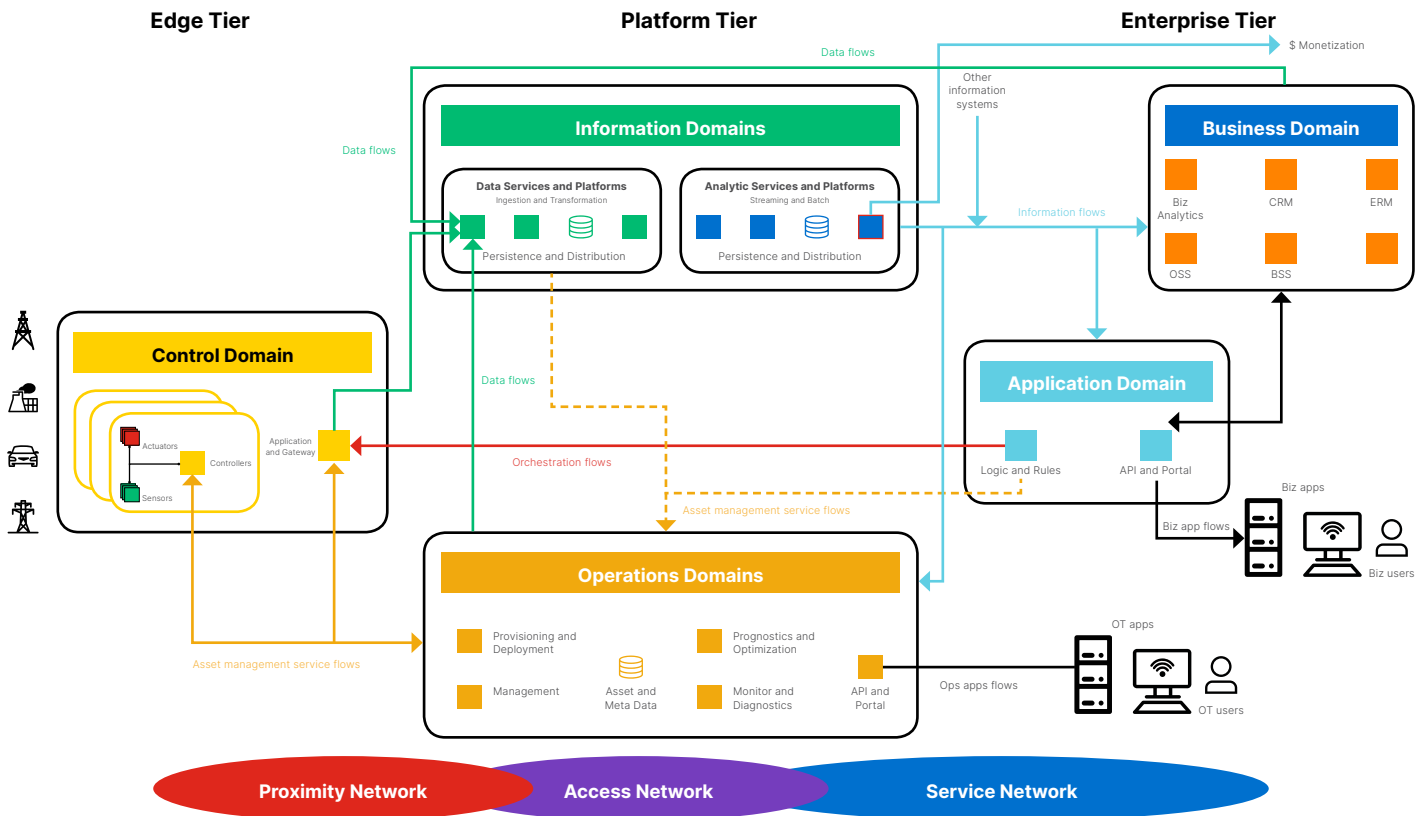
Edge Tier

Platform Tier

Enterprise Tier

Data flows

$ Monetization

Other information systems

Information Domains

Data flows

Data Services and Platforms
Ingestion and Transformation

Persistence and Distribution

Analytic Services and Platforms
Streaming and Batch

Persistence and Distribution

Information flows

Business Domain

Biz Analytics

CRM

ERM

OSS

BSS

Control Domain

Actuators

Controllers

Sensors

Application and Gateway

Data flows

Application Domain

Orchestration flows

Logic and Rules

API and Portal

Biz apps

Biz app flows

Biz users

Asset management service flows

Operations Domains

Provisioning and Deployment

Prognostics and Optimization

Asset and Meta Data

Management

Monitor and Diagnostics

API and Portal

OT apps

Ops apps flows

OT users

Asset management service flows

Proximity Network

Access Network

Service Network